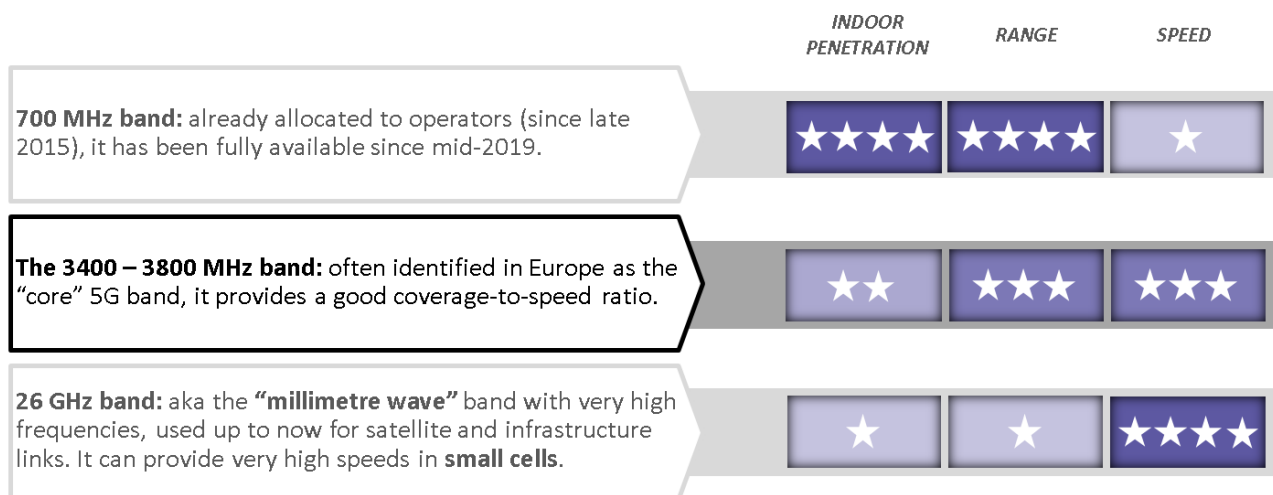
| | INDOOR PENETRATION | RANGE | SPEED |
|---|---|---|---|
| **700 MHz band:** already allocated to operators (since late 2015), it has been fully available since mid-2019. | ★★★★ | ★★★★ | ★ |
| **The 3400 – 3800 MHz band:** often identified in Europe as the "core" 5G band, it provides a good coverage-to-speed ratio. | ★★ | ★★★ | ★★★ |
| **26 GHz band:** aka the **"millimetre wave"** band with very high frequencies, used up to now for satellite and infrastructure links. It can provide very high speeds in **small cells**. | ★ | ★ | ★★★★ |